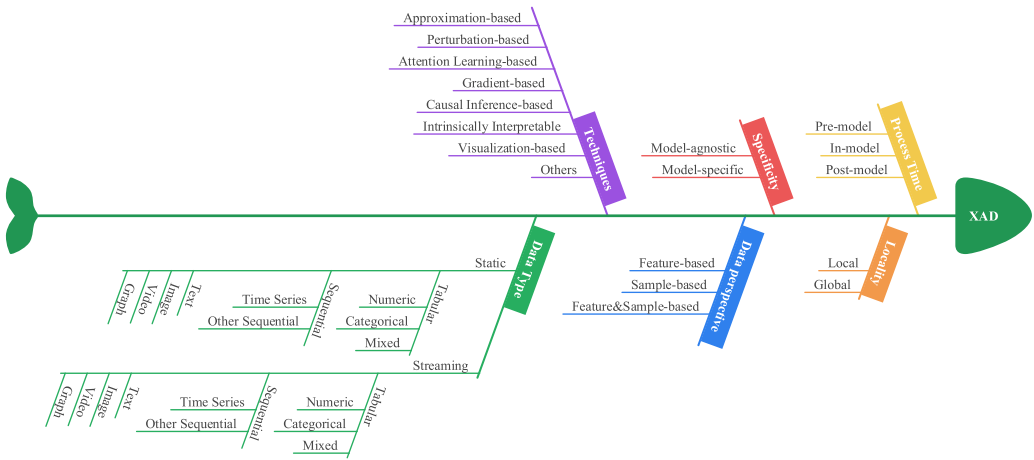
Approximation-based
Perturbation-based
Attention Learning-based
Gradient-based
Causal Inference-based
Intrinsically Interpretable
Visualization-based
Others
Techniques

Model-agnostic
Model-specific
Specificity

Pre-model
In-model
Post-model
Process Time

XAD

Data Type
Static
Graph
Video
Image
Text
Time Series
Other Sequential
Sequential
Numeric
Categorical
Mixed
Tabular
Streaming
Graph
Video
Image
Text
Time Series
Other Sequential
Sequential
Numeric
Categorical
Mixed
Tabular

Feature-based
Sample-based
Feature&Sample-based
Data perspective

Local
Global
Locality